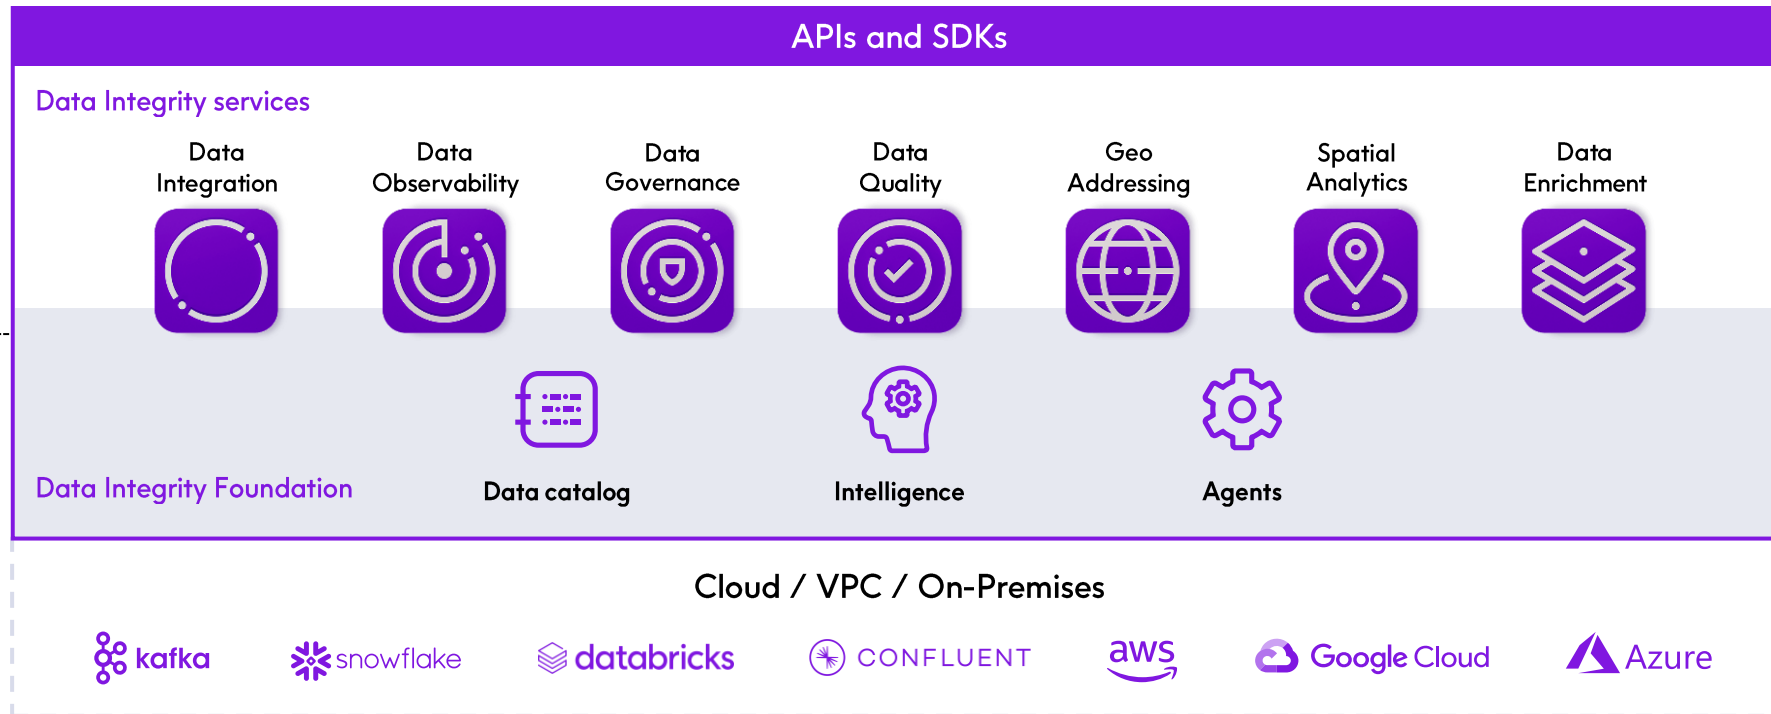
APIs and SDKs

Data Integrity services

Data Integration

Data Observability

Data Governance

Data Quality

Geo Addressing

Spatial Analytics

Data Enrichment

Data Integrity Foundation

Data catalog

Intelligence

Agents

Cloud / VPC / On-Premises

kafka

snowflake

databricks

CONFLUENT

aws

Google Cloud

Azure